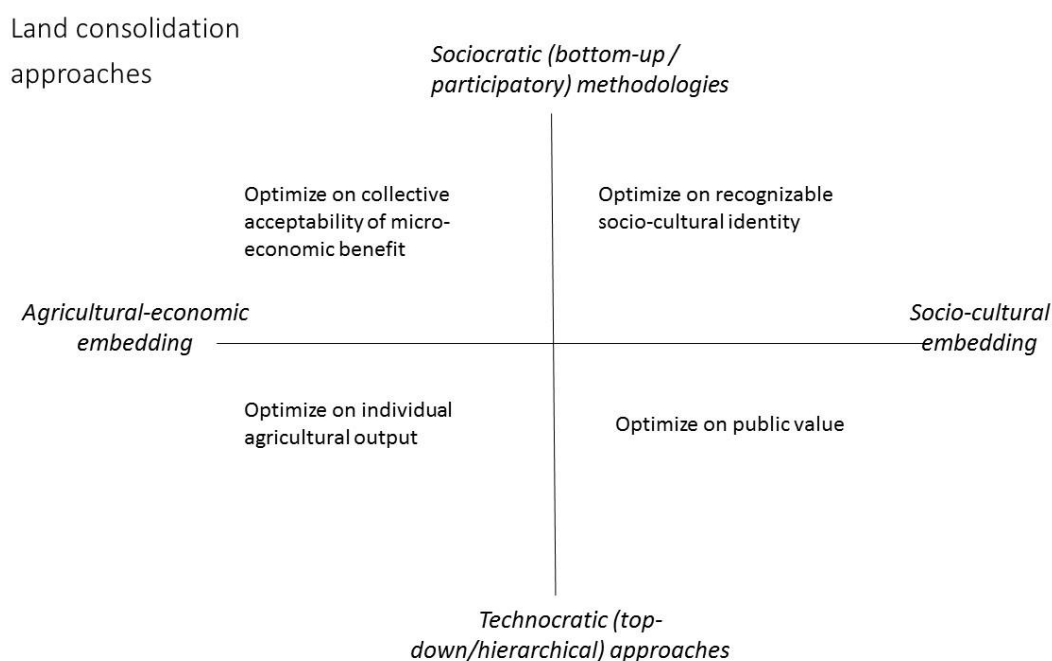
Land consolidation approaches

Sociocratic (bottom-up / participatory) methodologies

Optimize on collective acceptability of microeconomic benefit

Optimize on recognizable socio-cultural identity

Agricultural-economic embedding

Socio-cultural embedding

Optimize on individual agricultural output

Optimize on public value

Technocratic (top-down/hierarchical) approaches